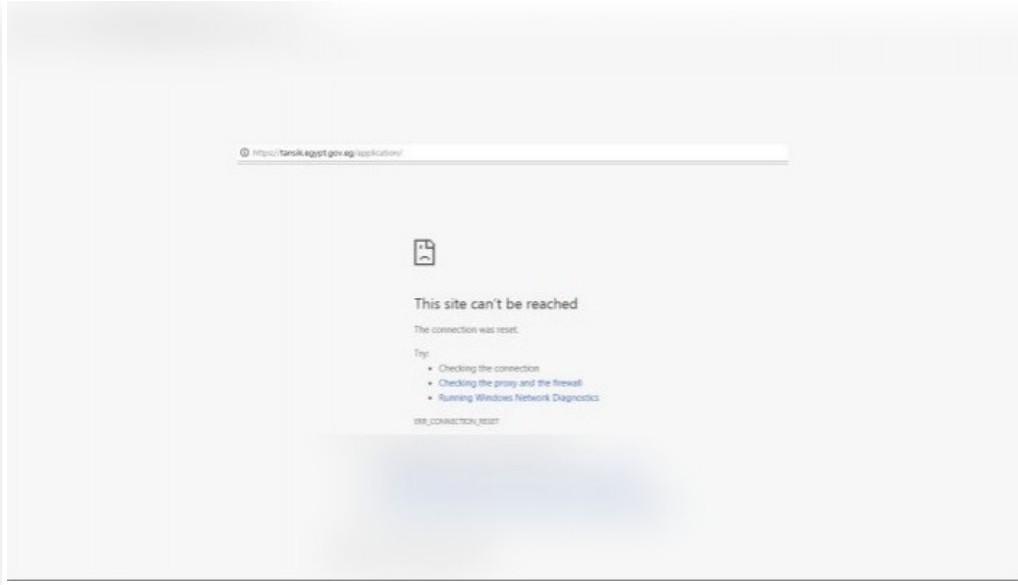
https://tansik.egypt.gov.eg/application/

This site can't be reached

The connection was reset.

Try:

- Checking the connection
- Checking the proxy and the firewall
- Running Windows Network Diagnostics

ERR_CONNECTION_RESET